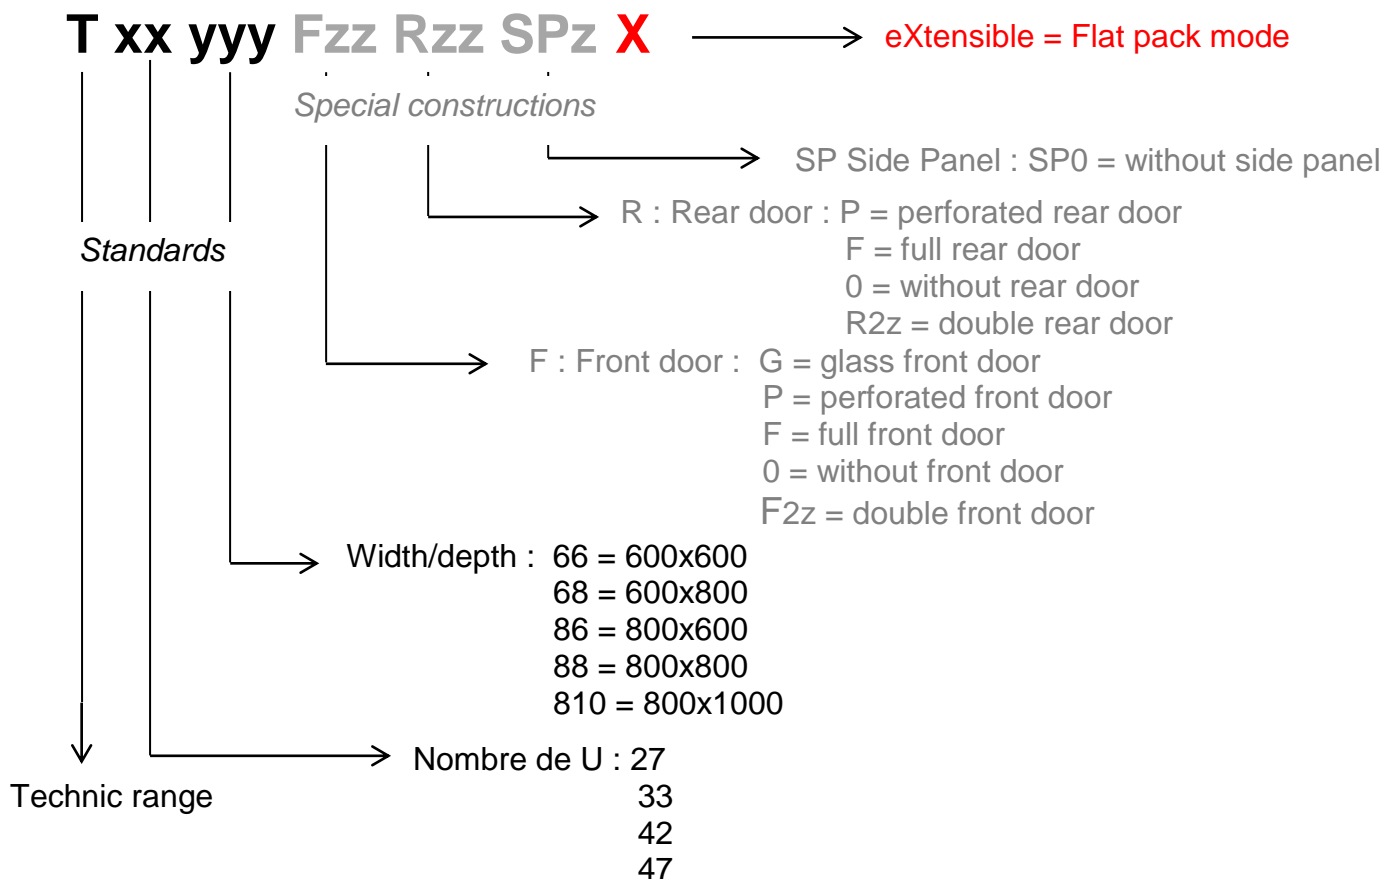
T xx yyy Fzz Rzz SPz X

eXtensible = Flat pack mode

Special constructions

SP Side Panel : SP0 = without side panel

R : Rear door : P = perforated rear door
F = full rear door
0 = without rear door
R2z = double rear door

Standards

F : Front door : G = glass front door
P = perforated front door
F = full front door
0 = without front door
F2z = double front door

Width/depth : 66 = 600x600
68 = 600x800
86 = 800x600
88 = 800x800
810 = 800x1000

Nombre de U : 27
33
42
47

Technic range